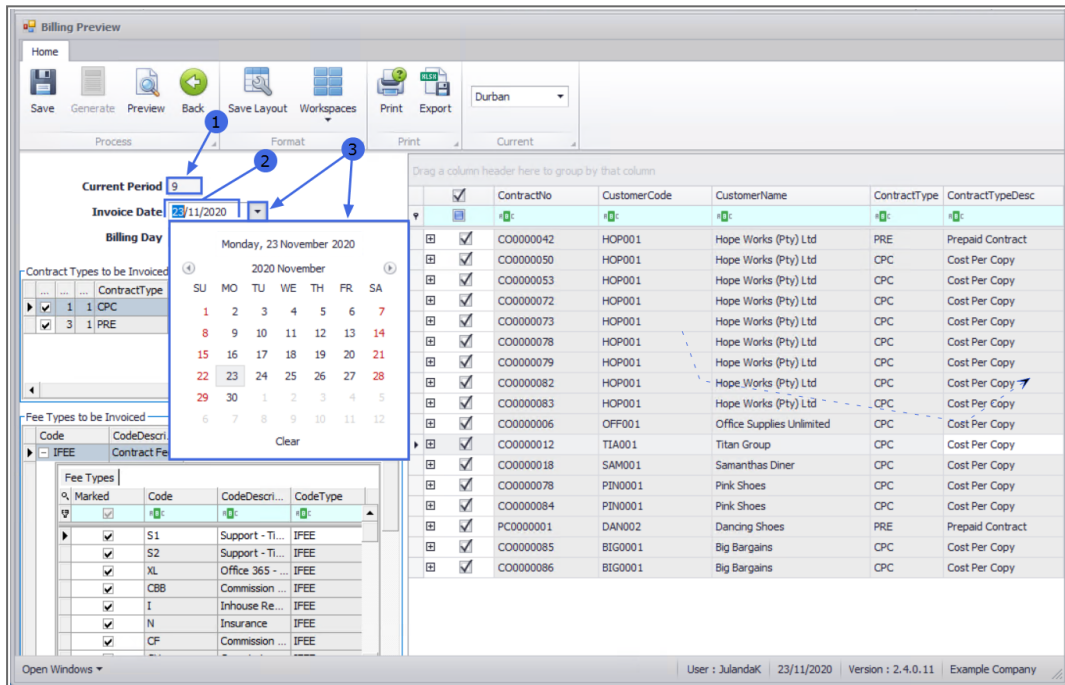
Billing Preview

Home

Save Generate Preview Back
Process

Save Layout Workspaces
Format

Print Export
Print

Durban
Current

1 2 3

Current Period 9
Invoice Date 23/11/2020
Billing Day

Monday, 23 November 2020
2020 November

| SU | MO | TU | WE | TH | FR | SA |
|---|---|---|---|---|---|---|
| 1 | 2 | 3 | 4 | 5 | 6 | 7 |
| 8 | 9 | 10 | 11 | 12 | 13 | 14 |
| 15 | 16 | 17 | 18 | 19 | 20 | 21 |
| 22 | 23 | 24 | 25 | 26 | 27 | 28 |
| 29 | 30 | 1 | 2 | 3 | 4 | 5 |
| 6 | 7 | 8 | 9 | 10 | 11 | 12 |

Clear

Contract Types to be Invoiced

| ... | ... | ContractType |
|---|---|---|
| 1 | 1 | CPC |
| 3 | 1 | PRE |

Fee Types to be Invoiced

| Code | CodeDescri |
|---|---|
| IFEE | Contract Fe |

Fee Types

| Marked | Code | CodeDescri... | CodeType |
|---|---|---|---|
| ✓ | S1 | Support - Ti... | IFEE |
| ✓ | S2 | Support - Ti... | IFEE |
| ✓ | XL | Office 365 -... | IFEE |
| ✓ | CBB | Commission ... | IFEE |
| ✓ | I | Inhouse Re... | IFEE |
| ✓ | N | Insurance | IFEE |
| ✓ | CF | Commission ... | IFEE |

Drag a column header here to group by that column

| ContractNo | CustomerCode | CustomerName | ContractType | ContractTypeDesc |
|---|---|---|---|---|
| CO0000042 | HOP001 | Hope Works (Pty) Ltd | PRE | Prepaid Contract |
| CO0000050 | HOP001 | Hope Works (Pty) Ltd | CPC | Cost Per Copy |
| CO0000053 | HOP001 | Hope Works (Pty) Ltd | CPC | Cost Per Copy |
| CO0000072 | HOP001 | Hope Works (Pty) Ltd | CPC | Cost Per Copy |
| CO0000073 | HOP001 | Hope Works (Pty) Ltd | CPC | Cost Per Copy |
| CO0000078 | HOP001 | Hope Works (Pty) Ltd | CPC | Cost Per Copy |
| CO0000079 | HOP001 | Hope Works (Pty) Ltd | CPC | Cost Per Copy |
| CO0000082 | HOP001 | Hope Works (Pty) Ltd | CPC | Cost Per Copy |
| CO0000083 | HOP001 | Hope Works (Pty) Ltd | CPC | Cost Per Copy |
| CO0000006 | OFF001 | Office Supplies Unlimited | CPC | Cost Per Copy |
| CO0000012 | TIA001 | Titan Group | CPC | Cost Per Copy |
| CO0000018 | SAM001 | Samanthas Diner | CPC | Cost Per Copy |
| CO0000078 | PIN0001 | Pink Shoes | CPC | Cost Per Copy |
| CO0000084 | PIN0001 | Pink Shoes | CPC | Cost Per Copy |
| PC0000001 | DAN002 | Dancing Shoes | PRE | Prepaid Contract |
| CO0000085 | BIG0001 | Big Bargains | CPC | Cost Per Copy |
| CO0000086 | BIG0001 | Big Bargains | CPC | Cost Per Copy |

Open Windows | User : JulandaK | 23/11/2020 | Version : 2.4.0.11 | Example Company